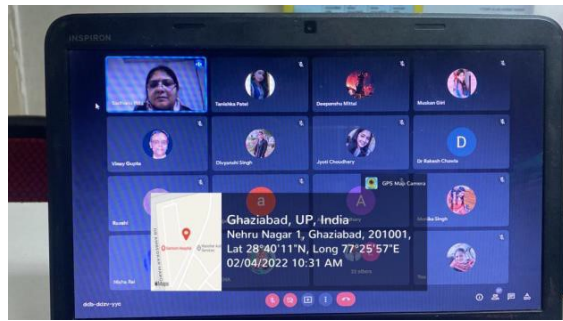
INSPIRON

Tanishka Patel

Deepanshu Mittal

Muskan Giri

Vinay Gupta

Divyanshi Singh

Jyoti Choudhary

D

Dr Rakesh Chawla

Surabhi

a

A

Mahika Singh

Nisha Rai

GPS Map Camera

Ghaziabad, UP, India

Nehru Nagar 1, Ghaziabad, 201001,

Lat 28°40'11"N, Long 77°25'57"E

02/04/2022 10:31 AM

Google

20 others

ddb-dcnv-vyc